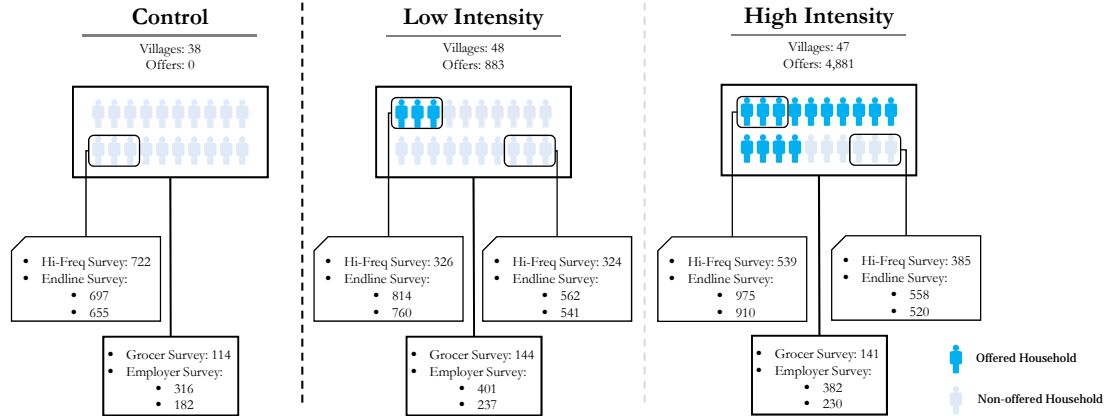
Control

Villages: 38
Offers: 0

- Hi-Freq Survey: 722
- Endline Survey:
  - 697
  - 655

- Grocer Survey: 114
- Employer Survey:
  - 316
  - 182

Low Intensity

Villages: 48
Offers: 883

- Hi-Freq Survey: 326
- Endline Survey:
  - 814
  - 760

- Hi-Freq Survey: 324
- Endline Survey:
  - 562
  - 541

- Grocer Survey: 144
- Employer Survey:
  - 401
  - 237

High Intensity

Villages: 47
Offers: 4,881

- Hi-Freq Survey: 539
- Endline Survey:
  - 975
  - 910

- Hi-Freq Survey: 385
- Endline Survey:
  - 558
  - 520

- Grocer Survey: 141
- Employer Survey:
  - 382
  - 230

Offered Household

Non-offered Household